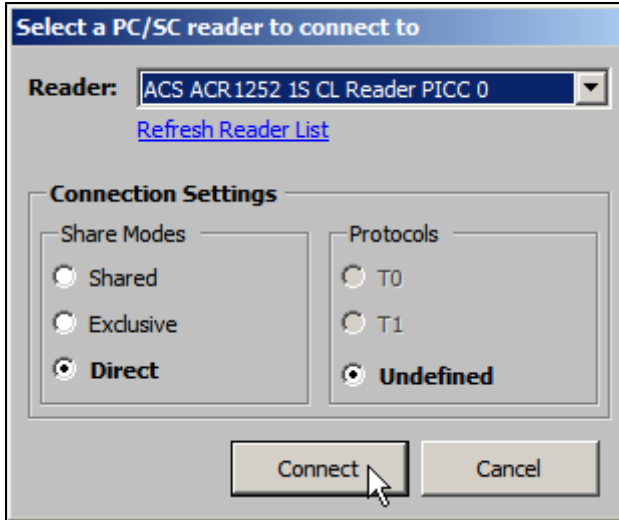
Select a PC/SC reader to connect to

Reader: ACS ACR1252 1S CL Reader PICC 0

Refresh Reader List

Connection Settings

Share Modes

Shared

Exclusive

Direct

Protocols

T0

T1

Undefined

Connect

Cancel